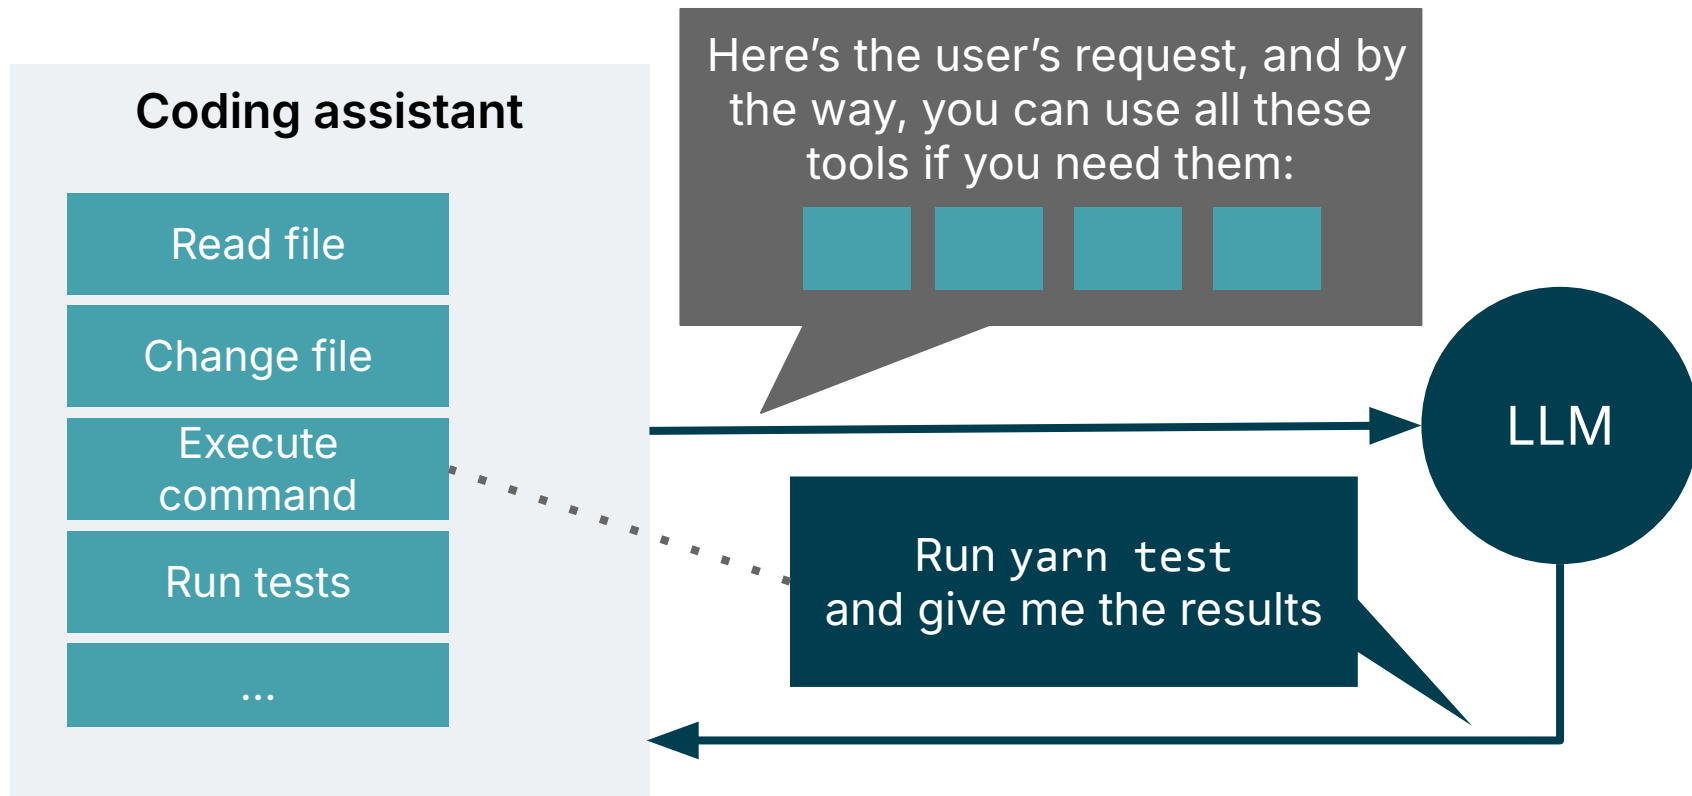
Coding assistant

Read file

Change file

Execute command

Run tests

...

Here's the user's request, and by the way, you can use all these tools if you need them:

LLM

Run yarn test and give me the results